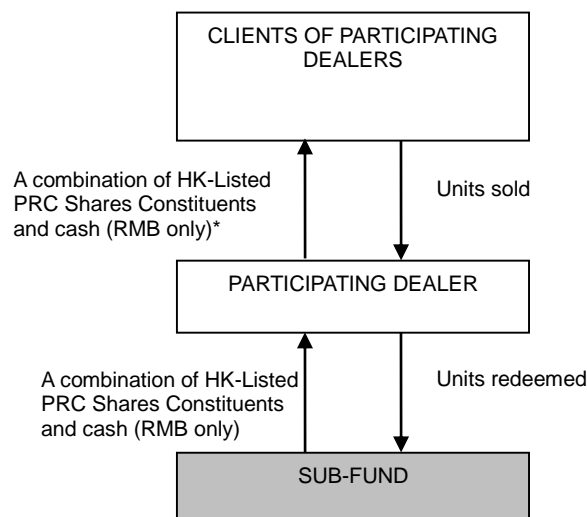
CLIENTS OF PARTICIPATING DEALERS

A combination of HK-Listed PRC Shares Constituents and cash (RMB only)*

Units sold

PARTICIPATING DEALER

A combination of HK-Listed PRC Shares Constituents and cash (RMB only)

Units redeemed

SUB-FUND